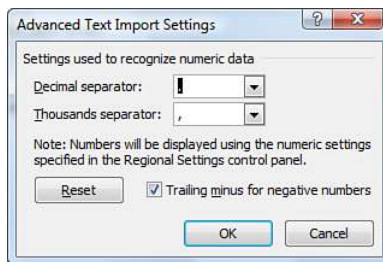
Advanced Text Import Settings

?

Settings used to recognize numeric data

Decimal separator: .

Thousands separator: ,

Note: Numbers will be displayed using the numeric settings specified in the Regional Settings control panel.

Reset

Trailing minus for negative numbers

OK

Cancel